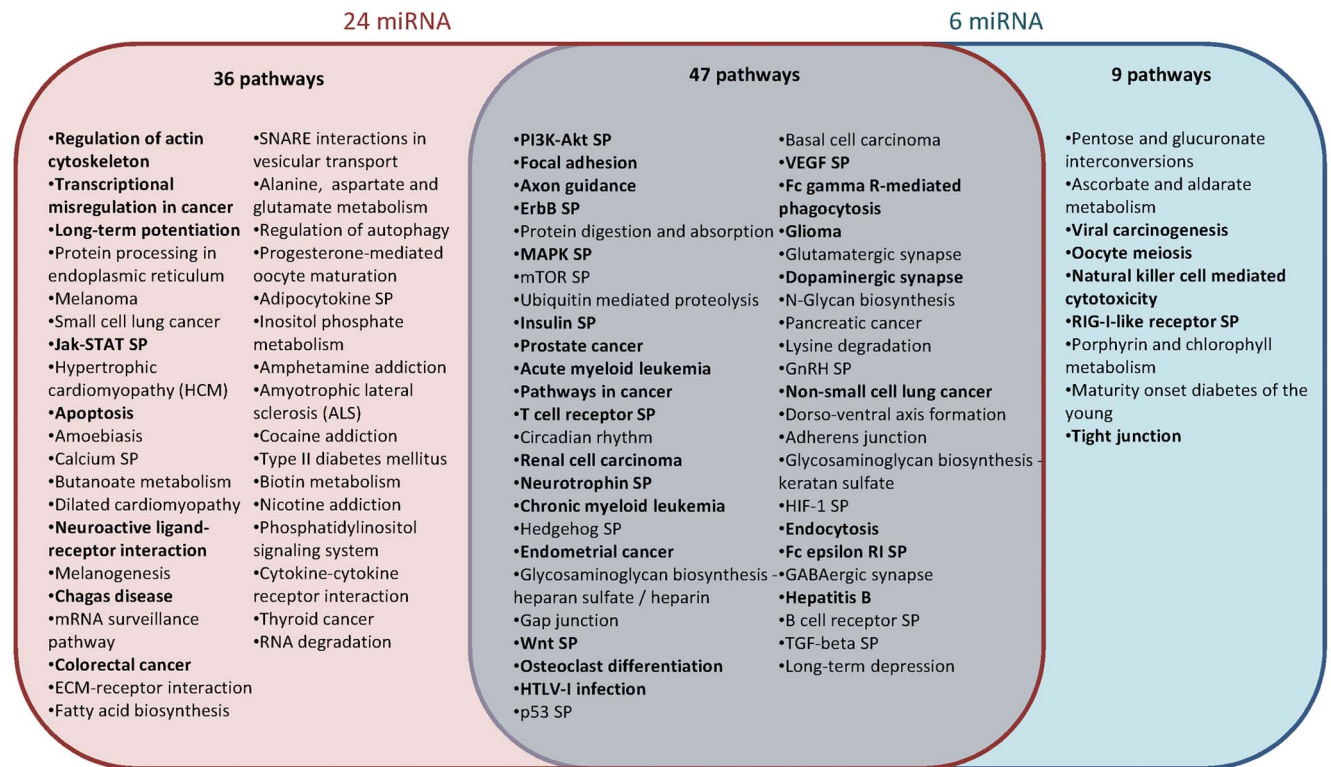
24 miRNA

6 miRNA

36 pathways

•Regulation of actin cytoskeleton
•Transcriptional misregulation in cancer
•Long-term potentiation
•Protein processing in endoplasmic reticulum
•Melanoma
•Small cell lung cancer
•Jak-STAT SP
•Hypertrophic cardiomyopathy (HCM)
•Apoptosis
•Amoebiasis
•Calcium SP
•Butanoate metabolism
•Dilated cardiomyopathy
•Neuroactive ligand-receptor interaction
•Melanogenesis
•Chagas disease
•mRNA surveillance pathway
•Colorectal cancer
•ECM-receptor interaction
•Fatty acid biosynthesis

•SNARE interactions in vesicular transport
•Alanine, aspartate and glutamate metabolism
•Regulation of autophagy
•Progesterone-mediated oocyte maturation
•Adipocytokine SP
•Inositol phosphate metabolism
•Amphetamine addiction
•Amyotrophic lateral sclerosis (ALS)
•Cocaine addiction
•Type II diabetes mellitus
•Biotin metabolism
•Nicotine addiction
•Phosphatidylinositol signaling system
•Cytokine-cytokine receptor interaction
•Thyroid cancer
•RNA degradation

47 pathways

•PI3K-Akt SP
•Focal adhesion
•Axon guidance
•ErbB SP
•Protein digestion and absorption
•MAPK SP
•mTOR SP
•Ubiquitin mediated proteolysis
•Insulin SP
•Prostate cancer
•Acute myeloid leukemia
•Pathways in cancer
•T cell receptor SP
•Circadian rhythm
•Renal cell carcinoma
•Neurotrophin SP
•Chronic myeloid leukemia
•Hedgehog SP
•Endometrial cancer
•Glycosaminoglycan biosynthesis - heparan sulfate / heparin
•Gap junction
•Wnt SP
•Osteoclast differentiation
•HTLV-I infection
•p53 SP

•Basal cell carcinoma
•VEGF SP
•Fc gamma R-mediated phagocytosis
•Glioma
•Glutamatergic synapse
•Dopaminergic synapse
•N-Glycan biosynthesis
•Pancreatic cancer
•Lysine degradation
•GnRH SP
•Non-small cell lung cancer
•Dorso-ventral axis formation
•Adherens junction
•Glycosaminoglycan biosynthesis - keratan sulfate
•HIF-1 SP
•Endocytosis
•Fc epsilon RI SP
•GABAergic synapse
•Hepatitis B
•B cell receptor SP
•TGF-beta SP
•Long-term depression

9 pathways

•Pentose and glucuronate interconversions
•Ascorbate and aldarate metabolism
•Viral carcinogenesis
•Oocyte meiosis
•Natural killer cell mediated cytotoxicity
•RIG-I-like receptor SP
•Porphyrin and chlorophyll metabolism
•Maturity onset diabetes of the young
•Tight junction